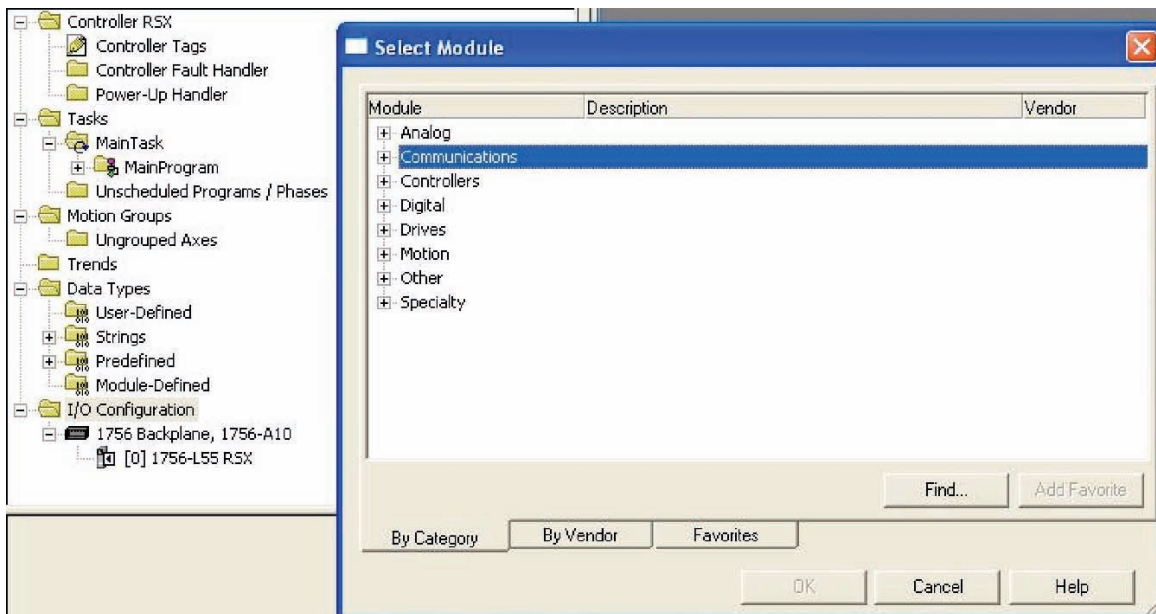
Controller RSX
Controller Tags
Controller Fault Handler
Power-Up Handler
Tasks
MainTask
MainProgram
Unscheduled Programs / Phases
Motion Groups
Ungrouped Axes
Trends
Data Types
User-Defined
Strings
Predefined
Module-Defined
I/O Configuration
1756 Backplane, 1756-A10
[0] 1756-L55 RSX

Select Module

| Module | Description | Vendor |
|---|---|---|
| Analog | | |
| Communications | | |
| Controllers | | |
| Digital | | |
| Drives | | |
| Motion | | |
| Other | | |
| Specialty | | |

Find...
Add Favorite
By Category
By Vendor
Favorites
OK
Cancel
Help